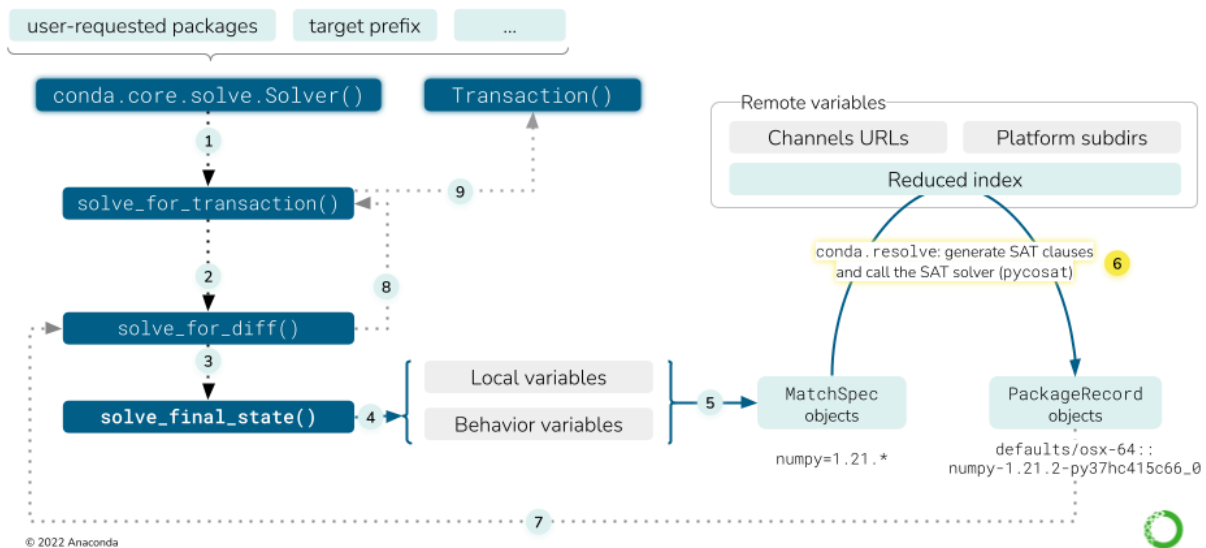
user-requested packages

target prefix

...

conda.core.solve.Solver()

Transaction()

1

solve_for_transaction()

9

Remote variables

Channels URLs

Platform subdirs

Reduced index

conda.resolve: generate SAT clauses and call the SAT solver (pycosat)

6

2

8

solve_for_diff()

3

solve_final_state()

4

Local variables

Behavior variables

5

MatchSpec objects

PackageRecord objects

numpy=1.21.*

defaults/osx-64::numpy-1.21.2-py37hc415c66_0

7

© 2022 Anaconda